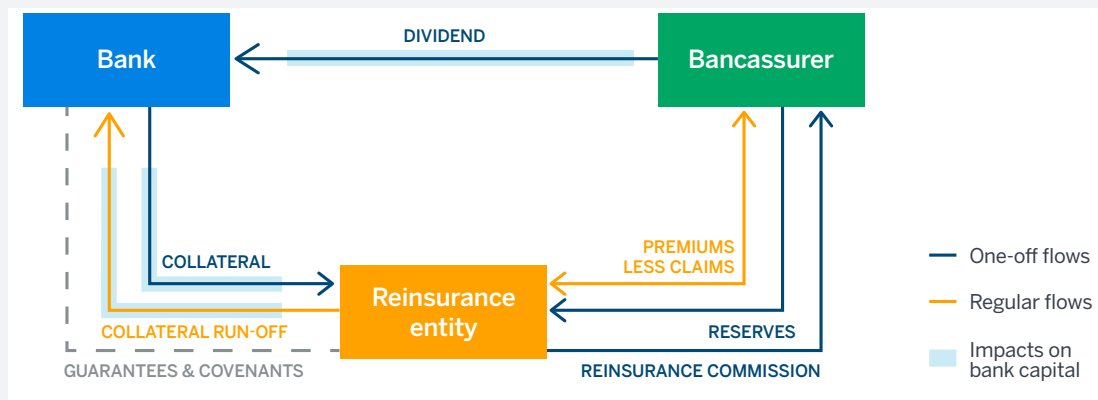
Bank

DIVIDEND

Bancassurer

COLLATERAL

PREMIUMS LESS CLAIMS

Reinsurance entity

COLLATERAL RUN-OFF

RESERVES

GUARANTEES & COVENANTS

REINSURANCE COMMISSION

One-off flows

Regular flows

Impacts on bank capital